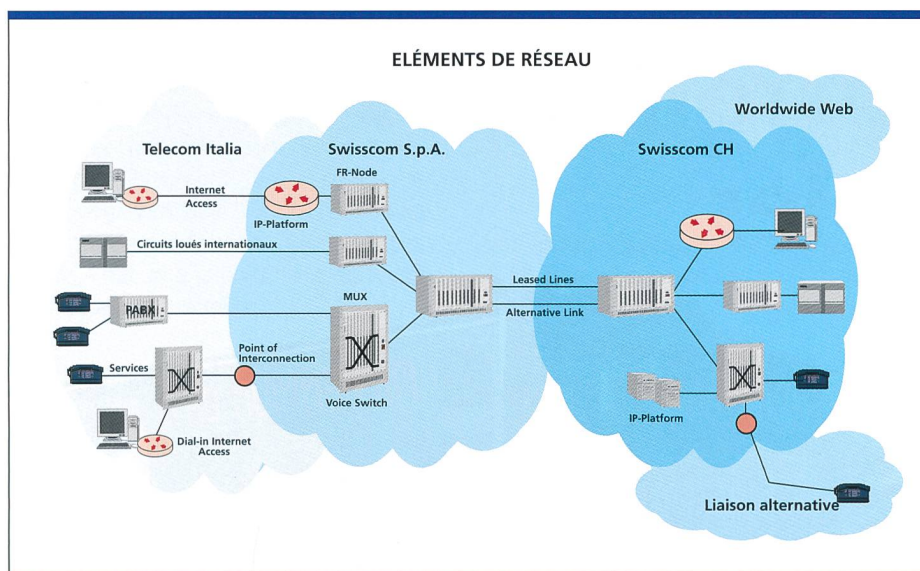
ELÉMENTS DE RÉSEAU

Worldwide Web

Telecom Italia

Swisscom S.p.A.

Swisscom CH

Internet Access

FR-Node

IP-Platform

Circuits loués internationaux

MUX

PABX

Leased Lines

Alternative Link

Point of Interconnection

Services

Voice Switch

IP-Platform

Dial-in Internet Access

Liaison alternative